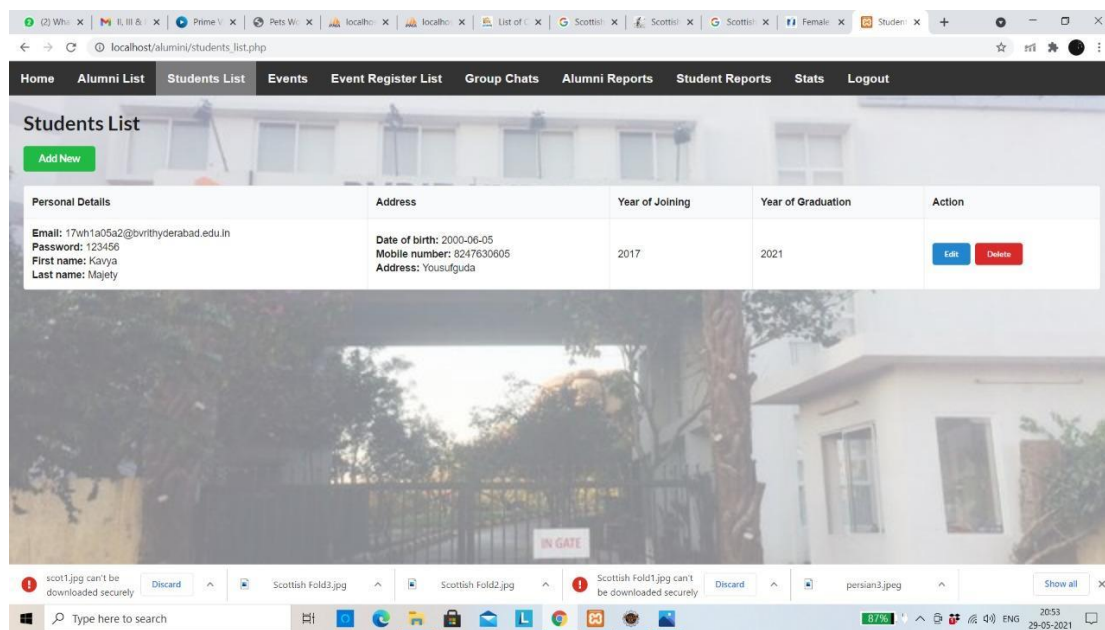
(2) Wha | II, III & | Prime V | Pets Wo | localho | localho | List of | Scottish | Scottish | Scottish | Female | Student +

localhost/alumini/students_list.php

Home Alumni List Students List Events Event Register List Group Chats Alumni Reports Student Reports Stats Logout

Students List

Add New

| Personal Details | Address | Year of Joining | Year of Graduation | Action |
|---|---|---|---|---|
| **Email:** 17wh1a05a2@bvrithyderabad.edu.in **Password:** 123456 **First name:** Kavya **Last name:** Majety | **Date of birth:** 2000-06-05 **Mobile number:** 8247630605 **Address:** Yousufguda | 2017 | 2021 | Edit Delete |

IN GATE

scot1.jpg can't be downloaded securely Discard | Scottish Fold3.jpg | Scottish Fold2.jpg | Scottish Fold1.jpg can't be downloaded securely Discard | persian3.jpeg | Show all

Type here to search 87% ENG 20:53 29-05-2021